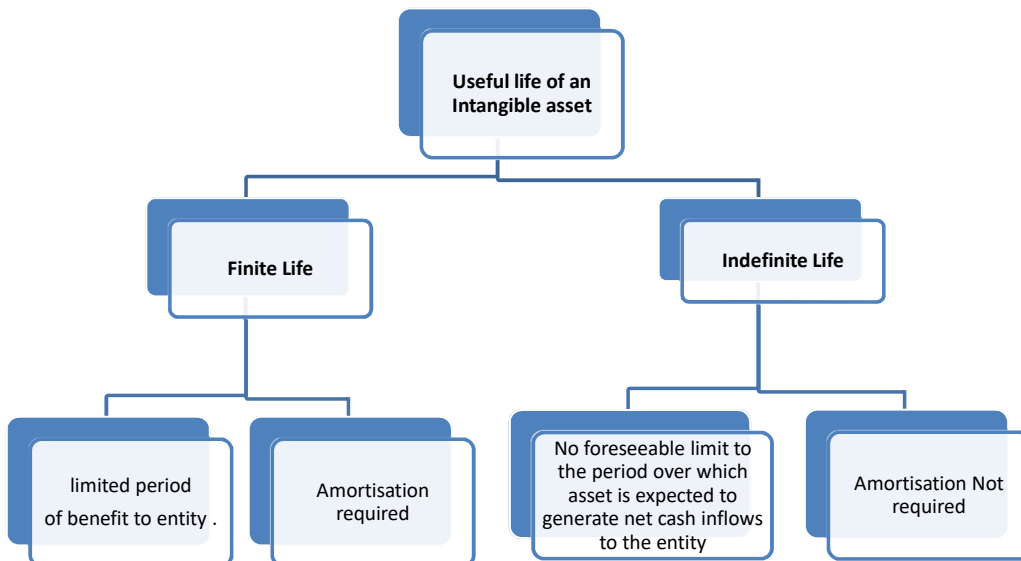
Useful life of an Intangible asset

Finite Life

Indefinite Life

limited period of benefit to entity .

Amortisation required

No foreseeable limit to the period over which asset is expected to generate net cash inflows to the entity

Amortisation Not required